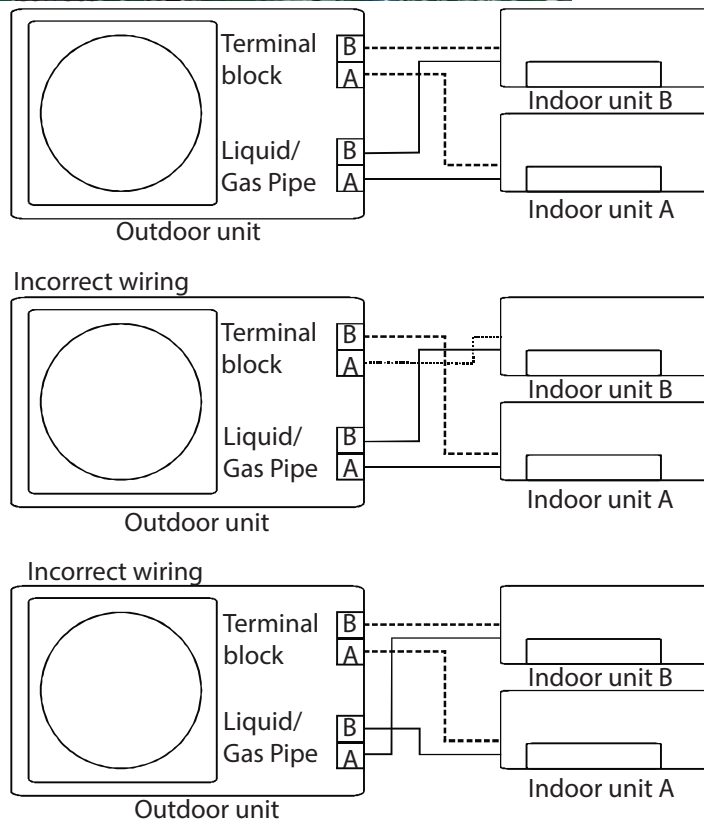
Terminal block
B
A
Indoor unit B
Liquid/ Gas Pipe
B
A
Indoor unit A
Outdoor unit

Incorrect wiring
Terminal block
B
A
Indoor unit B
Liquid/ Gas Pipe
B
A
Indoor unit A
Outdoor unit

Incorrect wiring
Terminal block
B
A
Indoor unit B
Liquid/ Gas Pipe
B
A
Indoor unit A
Outdoor unit